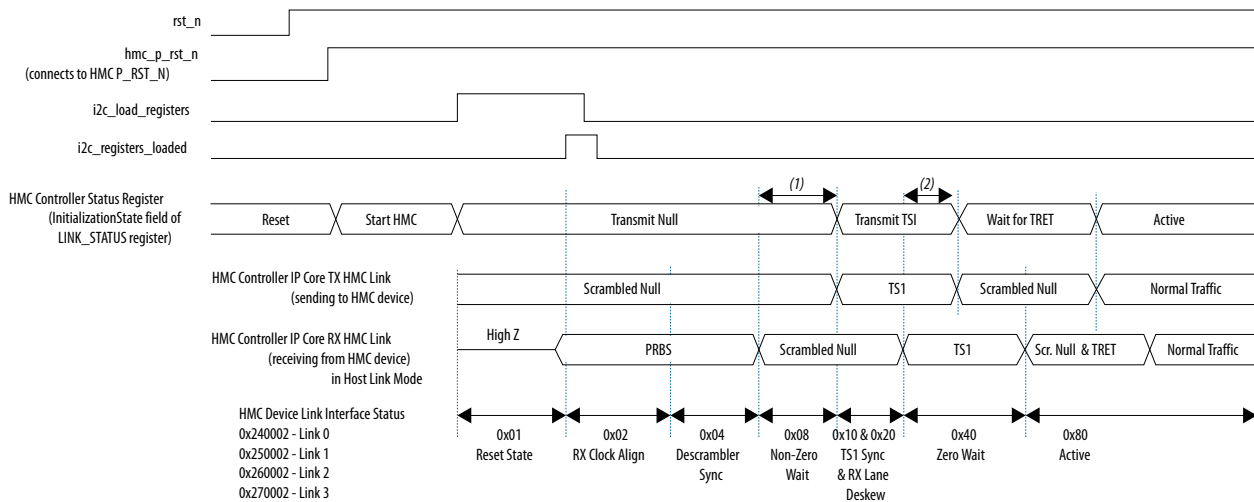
rst_n

hmc_p_rst_n
(connects to HMC P_RST_N)

i2c_load_registers

i2c_registers_loaded

HMC Controller Status Register
(InitializationState field of
LINK_STATUS register)

(1)

(2)

Reset | Start HMC | Transmit Null | Transmit TSI | Wait for TRET | Active

HMC Controller IP Core TX HMC Link
(sending to HMC device)

Scrambled Null | TS1 | Scrambled Null | Normal Traffic

HMC Controller IP Core RX HMC Link
(receiving from HMC device)
in Host Link Mode

High Z | PRBS | Scrambled Null | TS1 | Scr. Null & TRET | Normal Traffic

HMC Device Link Interface Status
0x240002 - Link 0
0x250002 - Link 1
0x260002 - Link 2
0x270002 - Link 3

0x01
Reset State

0x02
RX Clock Align

0x04
Descrambler
Sync

0x08
Non-Zero
Wait

0x10 & 0x20
TS1 Sync
& RX Lane
Deskew

0x40
Zero Wait

0x80
Active